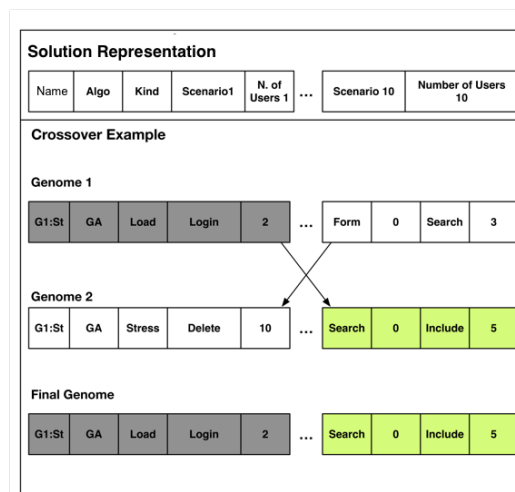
Solution Representation

| Name | Algo | Kind | Scenario1 | N. of Users 1 | ... | Scenario 10 | Number of Users 10 |
|---|---|---|---|---|---|---|---|

Crossover Example

Genome 1

| G1:St | GA | Load | Login | 2 | ... | Form | 0 | Search | 3 |
|---|---|---|---|---|---|---|---|---|---|

Genome 2

| G1:St | GA | Stress | Delete | 10 | ... | Search | 0 | Include | 5 |
|---|---|---|---|---|---|---|---|---|---|

Final Genome

| G1:St | GA | Load | Login | 2 | ... | Search | 0 | Include | 5 |
|---|---|---|---|---|---|---|---|---|---|